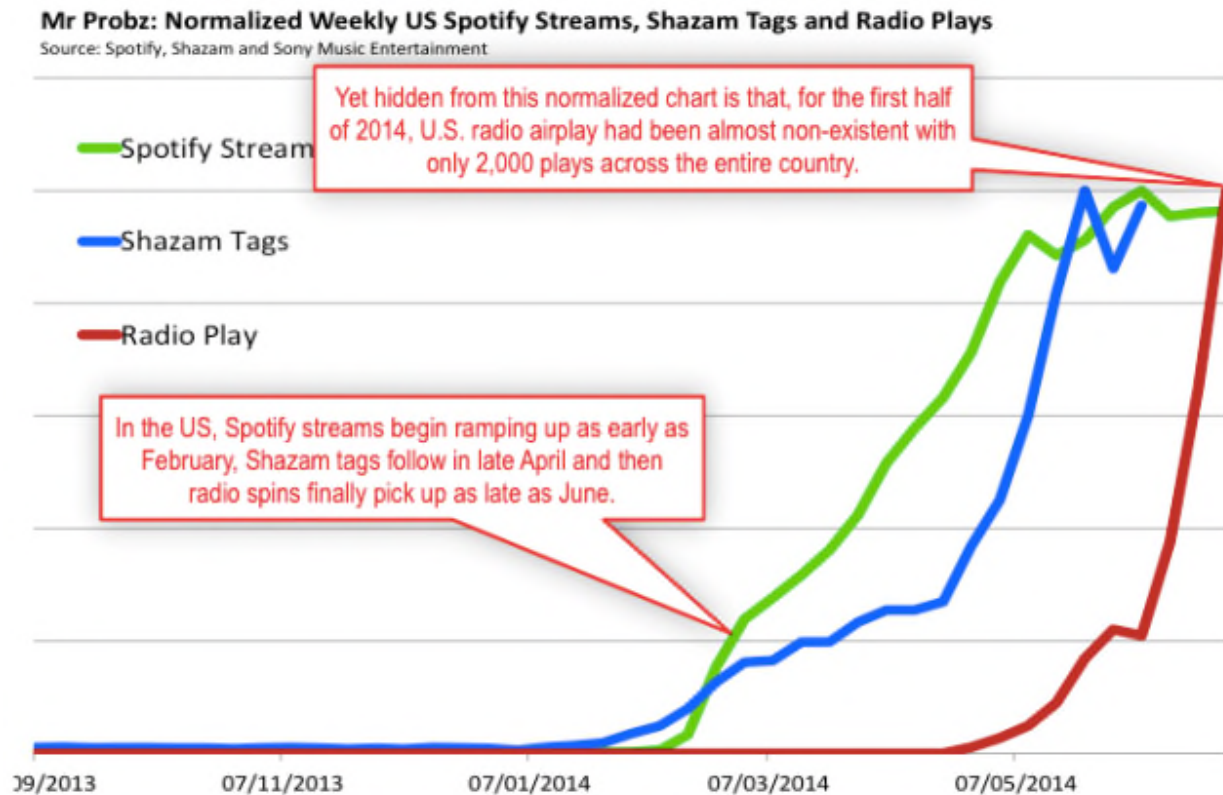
Mr Probz: Normalized Weekly US Spotify Streams, Shazam Tags and Radio Plays
Source: Spotify, Shazam and Sony Music Entertainment

Yet hidden from this normalized chart is that, for the first half of 2014, U.S. radio airplay had been almost non-existent with only 2,000 plays across the entire country.

Spotify Stream

Shazam Tags

Radio Play

In the US, Spotify streams begin ramping up as early as February, Shazam tags follow in late April and then radio spins finally pick up as late as June.

)9/2013 07/11/2013 07/01/2014 07/03/2014 07/05/2014